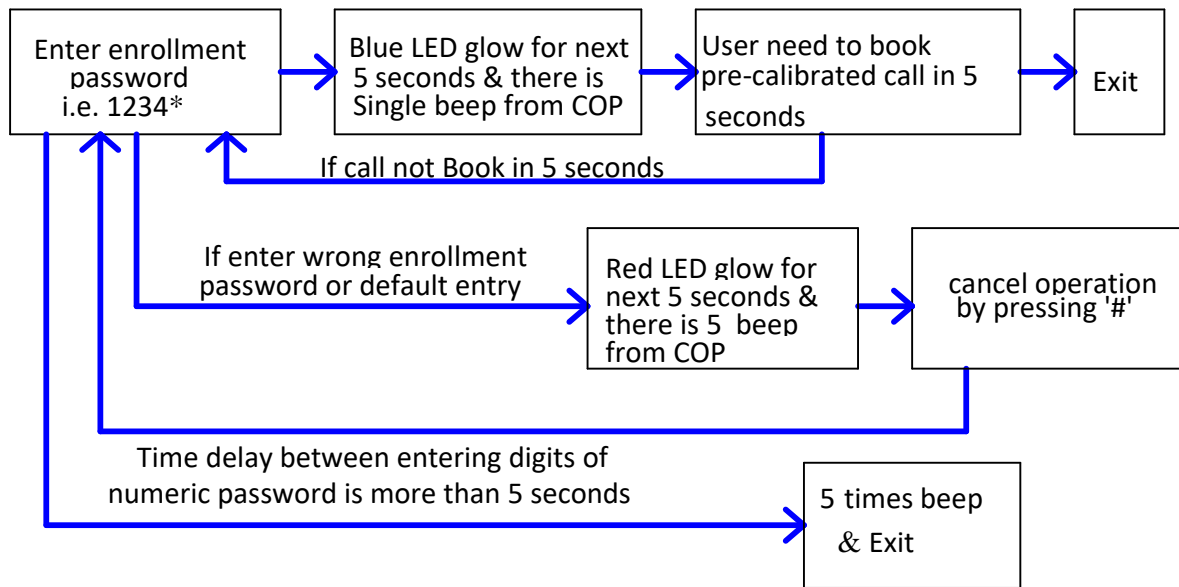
Enter enrollment password i.e. 1234*

Blue LED glow for next 5 seconds & there is Single beep from COP

User need to book pre-calibrated call in 5 seconds

Exit

If call not Book in 5 seconds

If enter wrong enrollment password or default entry

Red LED glow for next 5 seconds & there is 5 beep from COP

cancel operation by pressing '#'

Time delay between entering digits of numeric password is more than 5 seconds

5 times beep & Exit